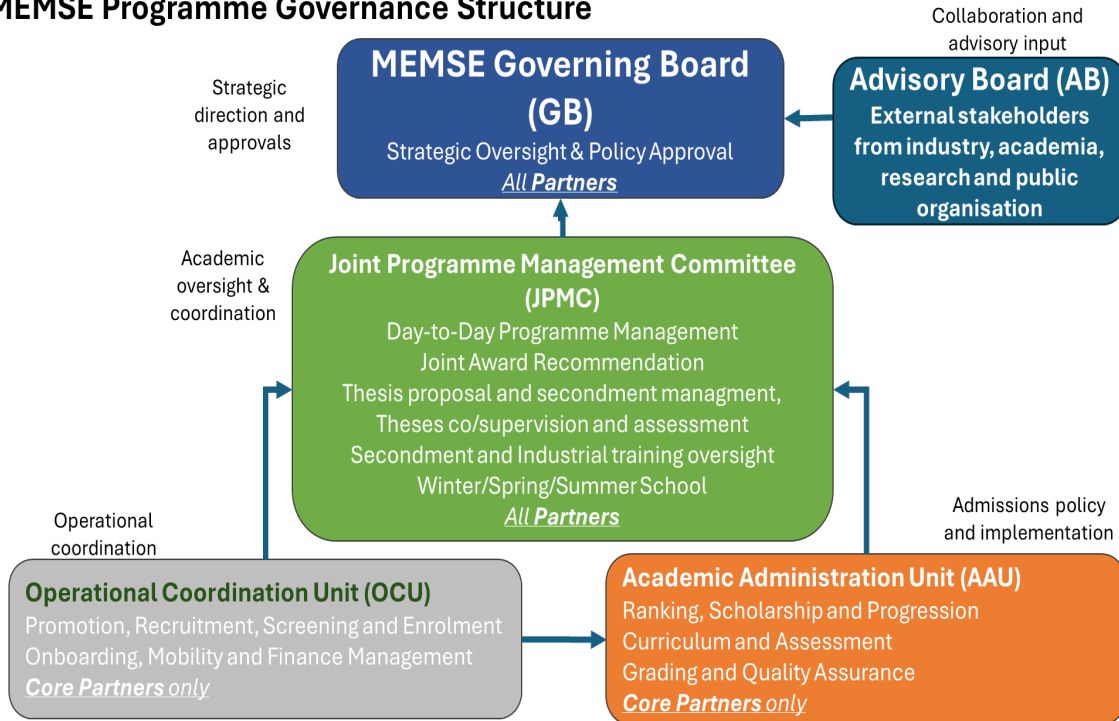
MEMSE Programme Governance Structure

Collaboration and advisory input

Strategic direction and approvals

MEMSE Governing Board (GB)
Strategic Oversight & Policy Approval
*All* **Partners**

Advisory Board (AB)
External stakeholders from industry, academia, research and public organisation

Academic oversight & coordination

Joint Programme Management Committee (JPMC)
Day-to-Day Programme Management
Joint Award Recommendation
Thesis proposal and secondment managment,
Theses co/supervision and assessment
Secondment and Industrial training oversight
Winter/Spring/Summer School
*All* **Partners**

Operational coordination

Admissions policy and implementation

Operational Coordination Unit (OCU)
Promotion, Recruitment, Screening and Enrolment
Onboarding, Mobility and Finance Management
**Core Partners** *only*

Academic Administration Unit (AAU)
Ranking, Scholarship and Progression
Curriculum and Assessment
Grading and Quality Assurance
**Core Partners** *only*